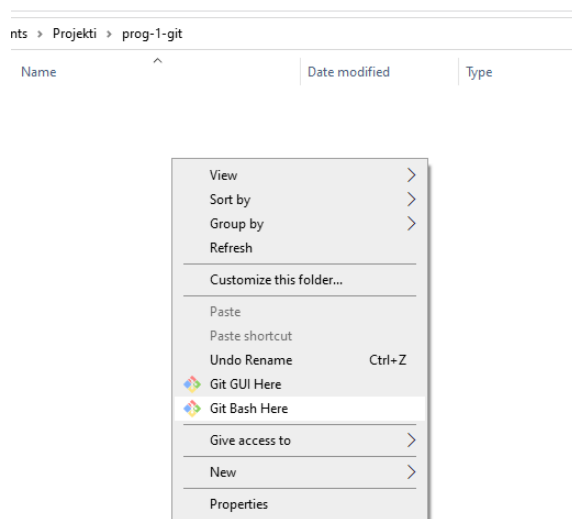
nts › Projekti › prog-1-git

Name

Date modified

Type

View
Sort by
Group by
Refresh
Customize this folder...
Paste
Paste shortcut
Undo Rename Ctrl+Z
Git GUI Here
Git Bash Here
Give access to
New
Properties